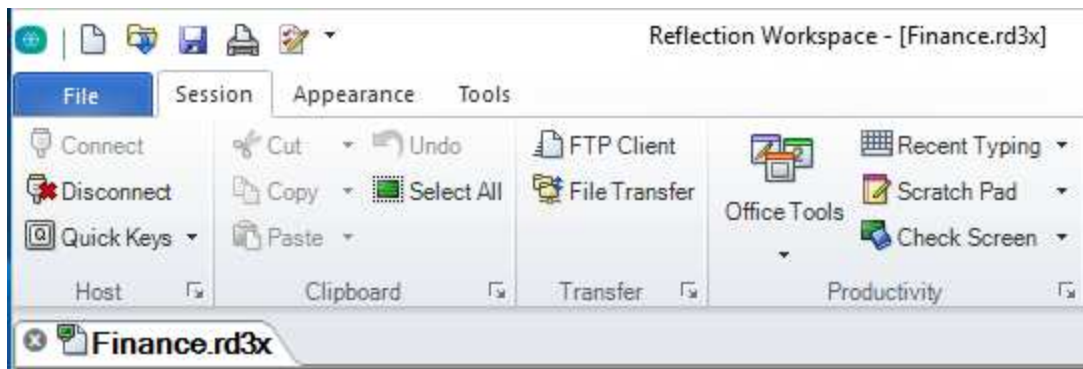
Reflection Workspace - [Finance.rd3x]

File
Session
Appearance
Tools

Connect
Disconnect
Quick Keys
Host

Cut
Undo
Copy
Select All
Paste
Clipboard

FTP Client
File Transfer
Transfer

Office Tools
Recent Typing
Scratch Pad
Check Screen
Productivity

Finance.rd3x